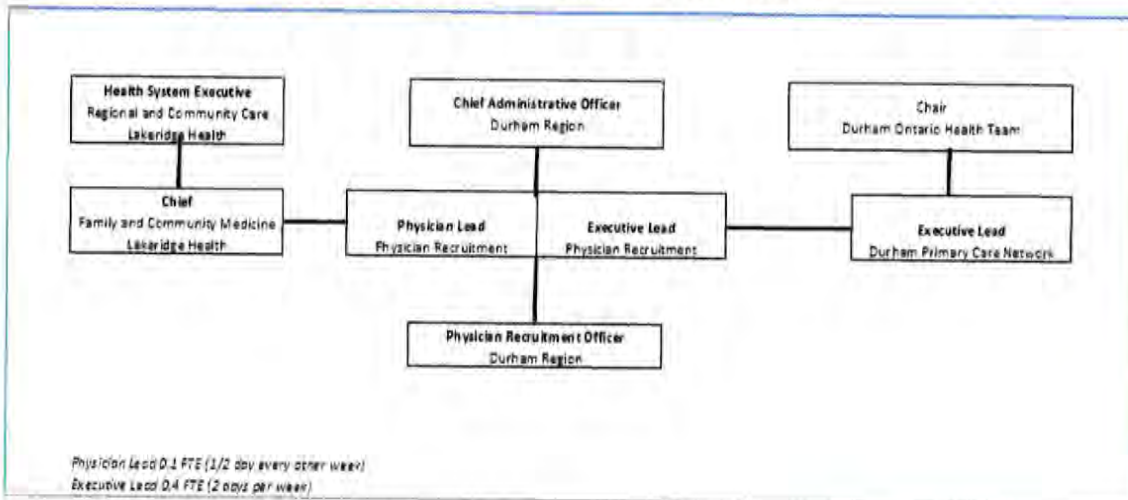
Health System Executive
Regional and Community Care
Lakeridge Health

Chief Administrative Officer
Durham Region

Chair
Durham Ontario Health Team

Chief
Family and Community Medicine
Lakeridge Health

Physician Lead
Physician Recruitment

Executive Lead
Physician Recruitment

Executive Lead
Durham Primary Care Network

Physician Recruitment Officer
Durham Region

Physician Lead 0.1 FTE (1/2 day every other week)
Executive Lead 0.4 FTE (2 days per week)